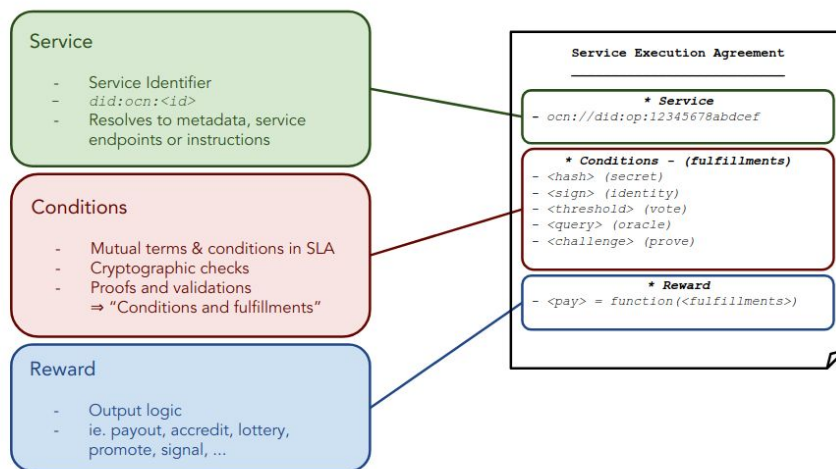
Service

- Service Identifier
- did:ocn:<id>
- Resolves to metadata, service endpoints or instructions

Conditions

- Mutual terms & conditions in SLA
- Cryptographic checks
- Proofs and validations
⇒ "Conditions and fulfillments"

Reward

- Output logic
- ie. payout, accredit, lottery, promote, signal, ...

Service Execution Agreement

* Service
- ocn://did:op:12345678abdcef

* Conditions - (fulfillments)
- <hash> (secret)
- <sign> (identity)
- <threshold> (vote)
- <query> (oracle)
- <challenge> (prove)

* Reward
- <pay> = function(<fulfillments>)